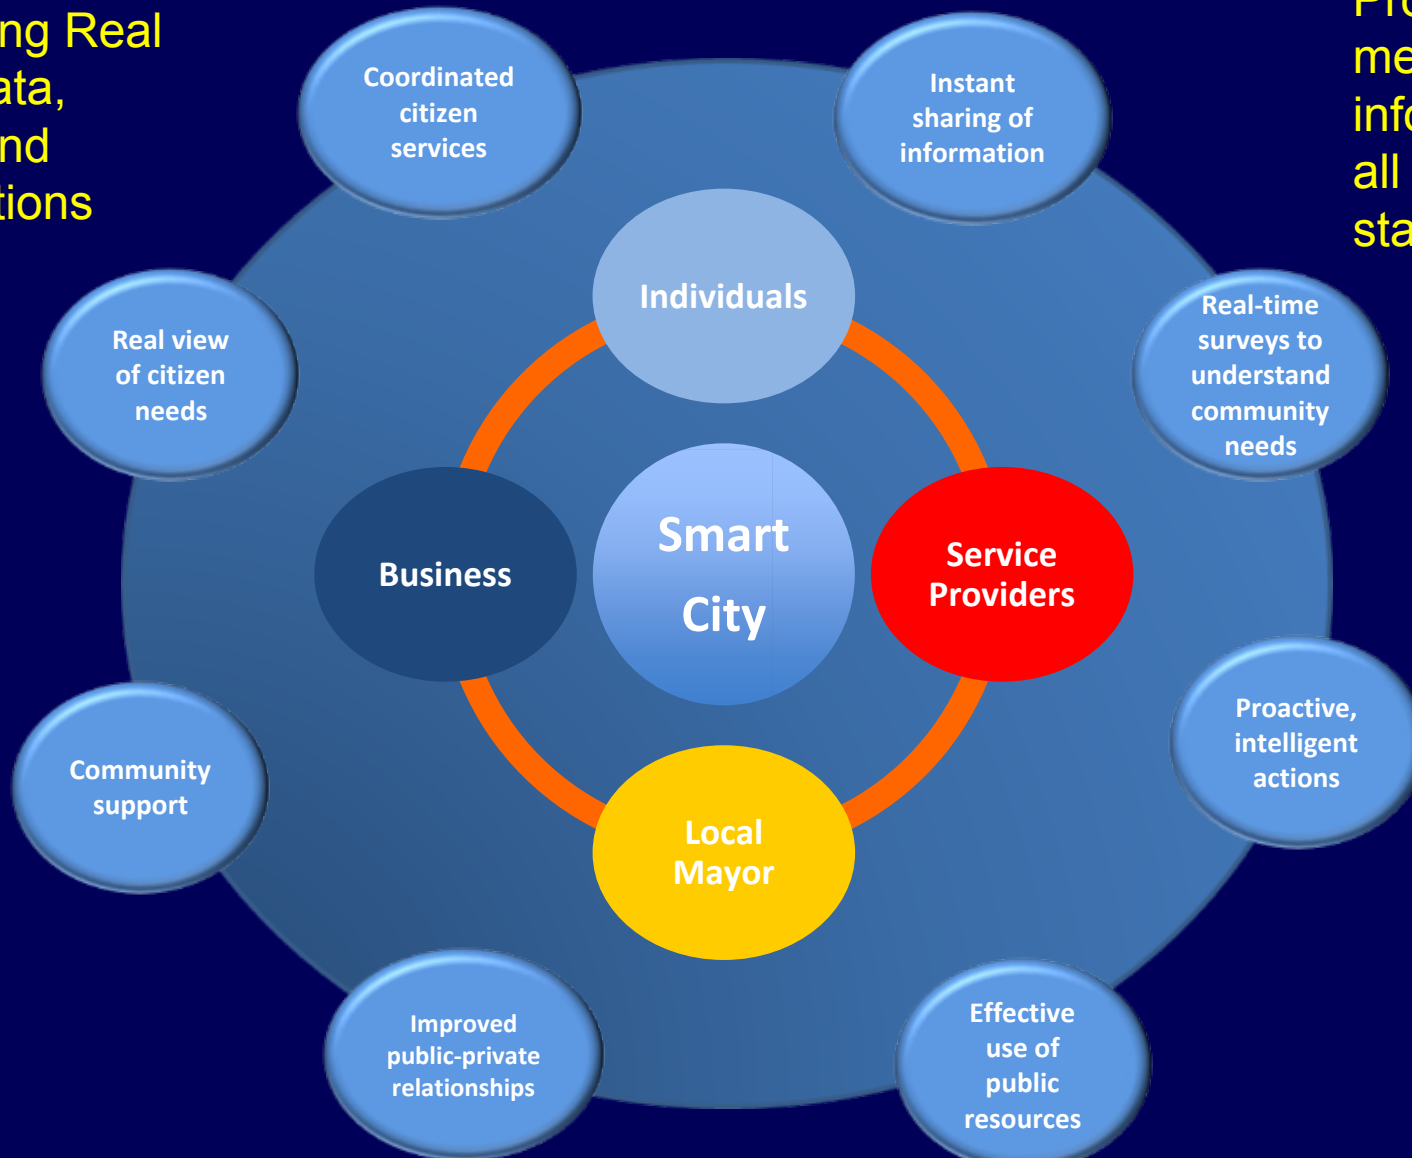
ng Real
ata,
nd
tions

Pro
me
info
all
sta

Coordinated citizen services

Instant sharing of information

Real view of citizen needs

Individuals

Real-time surveys to understand community needs

Business

Smart City

Service Providers

Proactive, intelligent actions

Community support

Local Mayor

Improved public-private relationships

Effective use of public resources